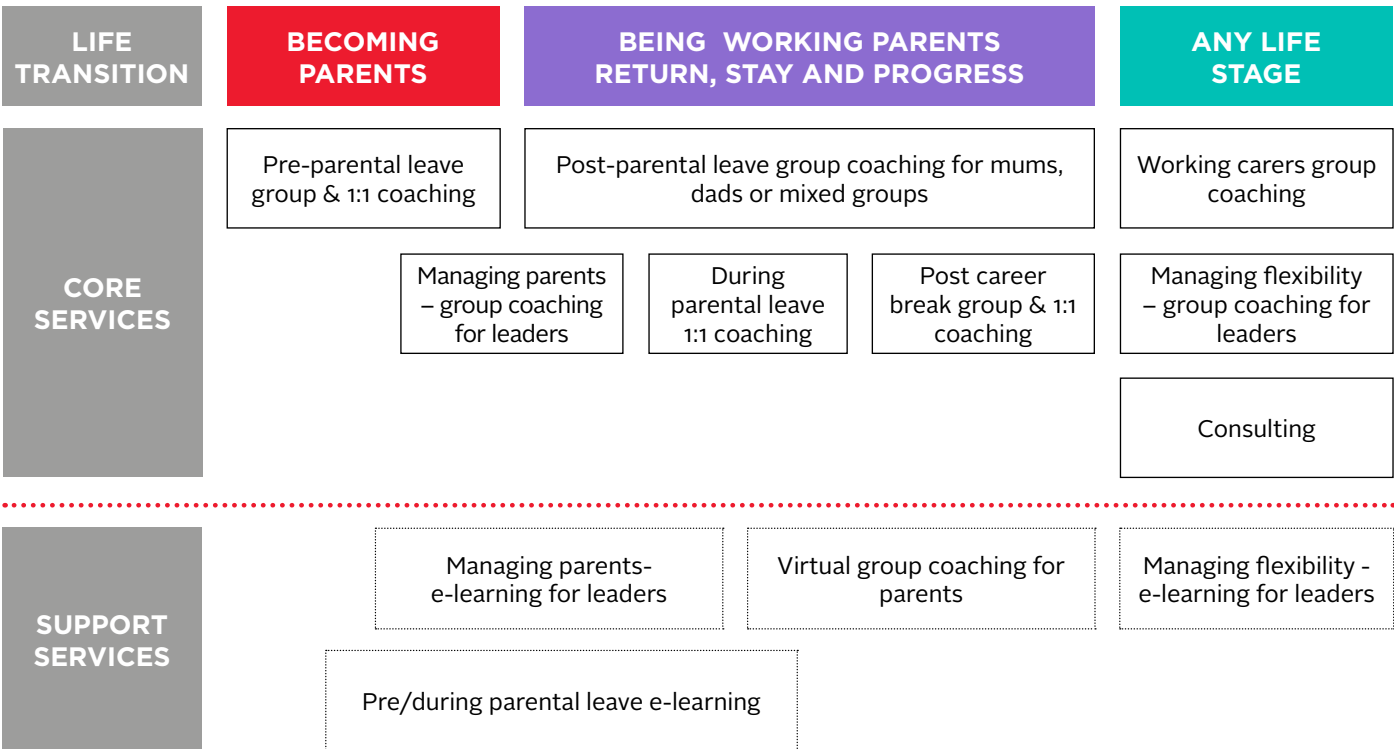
LIFE TRANSITION

BECOMING PARENTS

BEING WORKING PARENTS RETURN, STAY AND PROGRESS

ANY LIFE STAGE

CORE SERVICES

Pre-parental leave group & 1:1 coaching

Post-parental leave group coaching for mums, dads or mixed groups

Working carers group coaching

Managing parents – group coaching for leaders

During parental leave 1:1 coaching

Post career break group & 1:1 coaching

Managing flexibility – group coaching for leaders

Consulting

SUPPORT SERVICES

Managing parents- e-learning for leaders

Virtual group coaching for parents

Managing flexibility - e-learning for leaders

Pre/during parental leave e-learning